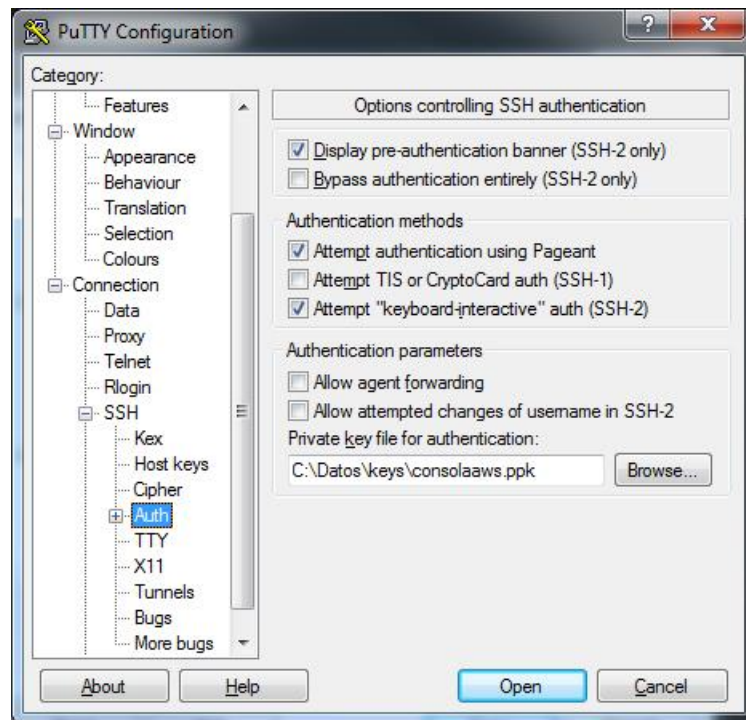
PuTTY Configuration

?
X

Category:

Features
Window
Appearance
Behaviour
Translation
Selection
Colours
Connection
Data
Proxy
Telnet
Rlogin
SSH
Kex
Host keys
Cipher
Auth
TTY
X11
Tunnels
Bugs
More bugs

Options controlling SSH authentication

Display pre-authentication banner (SSH-2 only)
Bypass authentication entirely (SSH-2 only)

Authentication methods
Attempt authentication using Pageant
Attempt TIS or CryptoCard auth (SSH-1)
Attempt "keyboard-interactive" auth (SSH-2)

Authentication parameters
Allow agent forwarding
Allow attempted changes of username in SSH-2
Private key file for authentication:
C:\Datos\keys\consolaaws.ppk
Browse...

About
Help
Open
Cancel